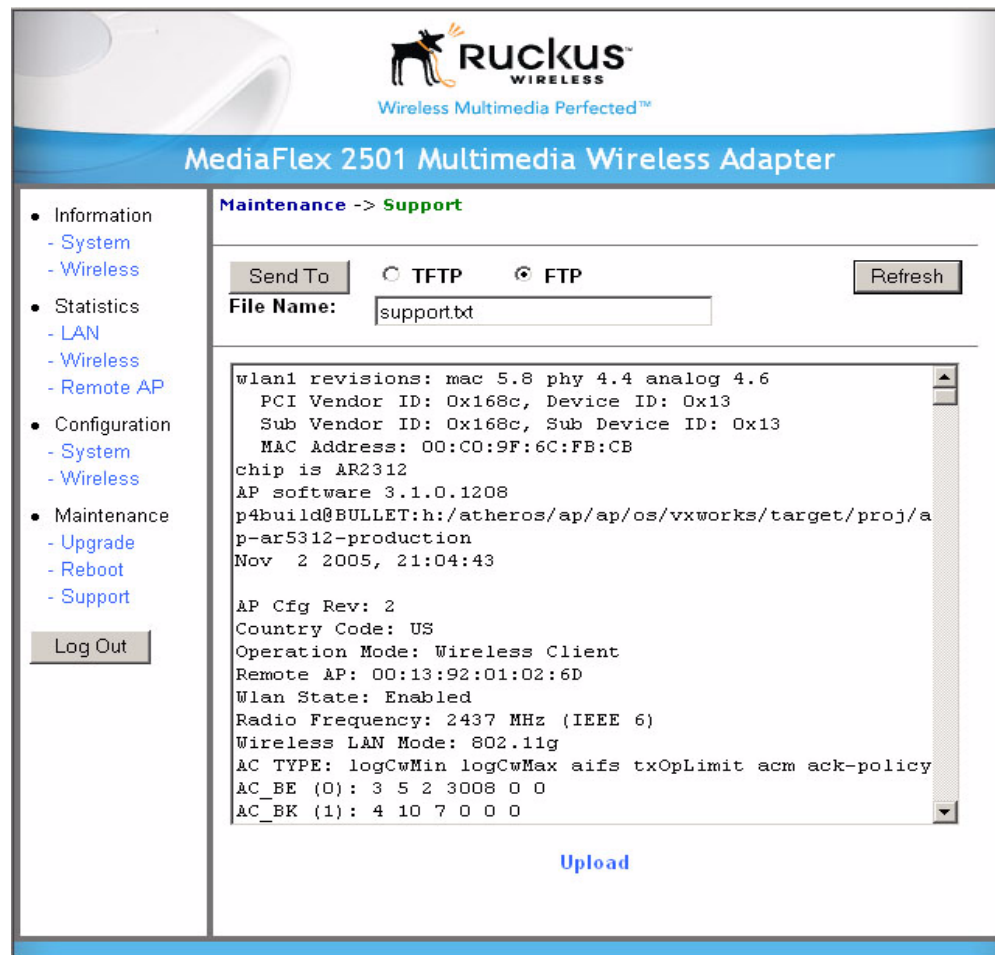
RUCKUS
WIRELESS
Wireless Multimedia Perfected™

MediaFlex 2501 Multimedia Wireless Adapter

• Information
- System
- Wireless
• Statistics
- LAN
- Wireless
- Remote AP
• Configuration
- System
- Wireless
• Maintenance
- Upgrade
- Reboot
- Support

Log Out

Maintenance -> Support

Send To ○ TFTP ◉ FTP Refresh
File Name: support.txt

wlan1 revisions: mac 5.8 phy 4.4 analog 4.6
PCI Vendor ID: 0x168c, Device ID: 0x13
Sub Vendor ID: 0x168c, Sub Device ID: 0x13
MAC Address: 00:C0:9F:6C:FB:CB
chip is AR2312
AP software 3.1.0.1208
p4build@BULLET:h:/atheros/ap/ap/os/vxworks/target/proj/ap-ar5312-production
Nov 2 2005, 21:04:43

AP Cfg Rev: 2
Country Code: US
Operation Mode: Wireless Client
Remote AP: 00:13:92:01:02:6D
Wlan State: Enabled
Radio Frequency: 2437 MHz (IEEE 6)
Wireless LAN Mode: 802.11g
AC TYPE: logCwMin logCwMax aifs txOpLimit acm ack-policy
AC_BE (0): 3 5 2 3008 0 0
AC_BK (1): 4 10 7 0 0 0

Upload